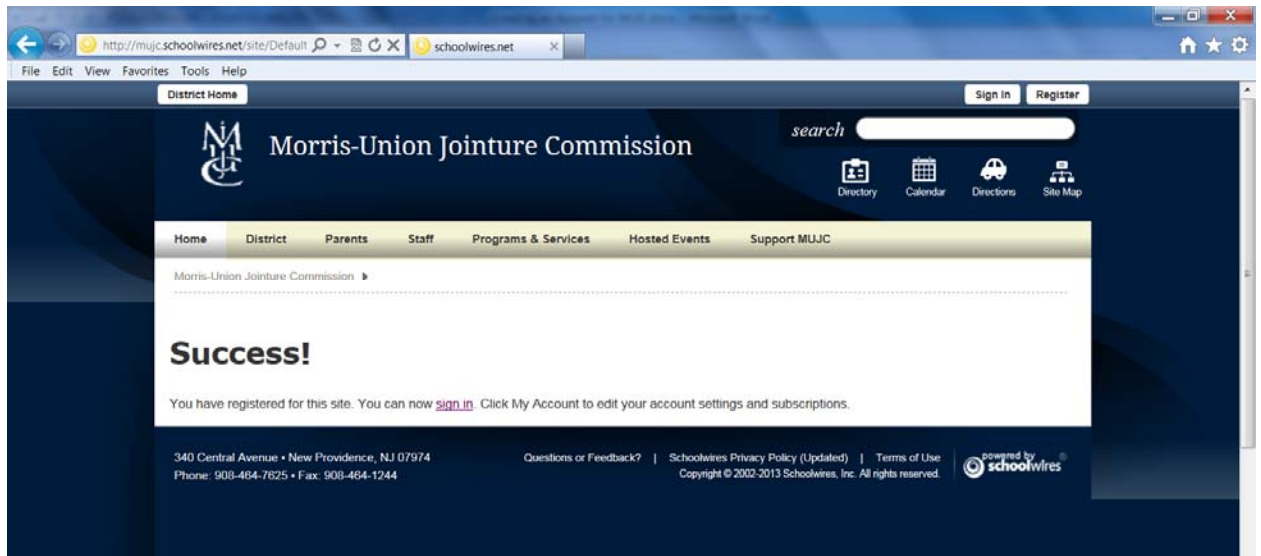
http://mujc.schoolwires.net/site/Default
schoolwires.net

File Edit View Favorites Tools Help

District Home

Sign In Register

MUJC

Morris-Union Jointure Commission

search

Directory Calendar Directions Site Map

Home District Parents Staff Programs & Services Hosted Events Support MUJC

Morris-Union Jointure Commission ▸

Success!

You have registered for this site. You can now sign in. Click My Account to edit your account settings and subscriptions.

340 Central Avenue • New Providence, NJ 07974
Phone: 908-464-7625 • Fax: 908-464-1244

Questions or Feedback? | Schoolwires Privacy Policy (Updated) | Terms of Use
Copyright © 2002-2013 Schoolwires, Inc. All rights reserved.

powered by schoolwires